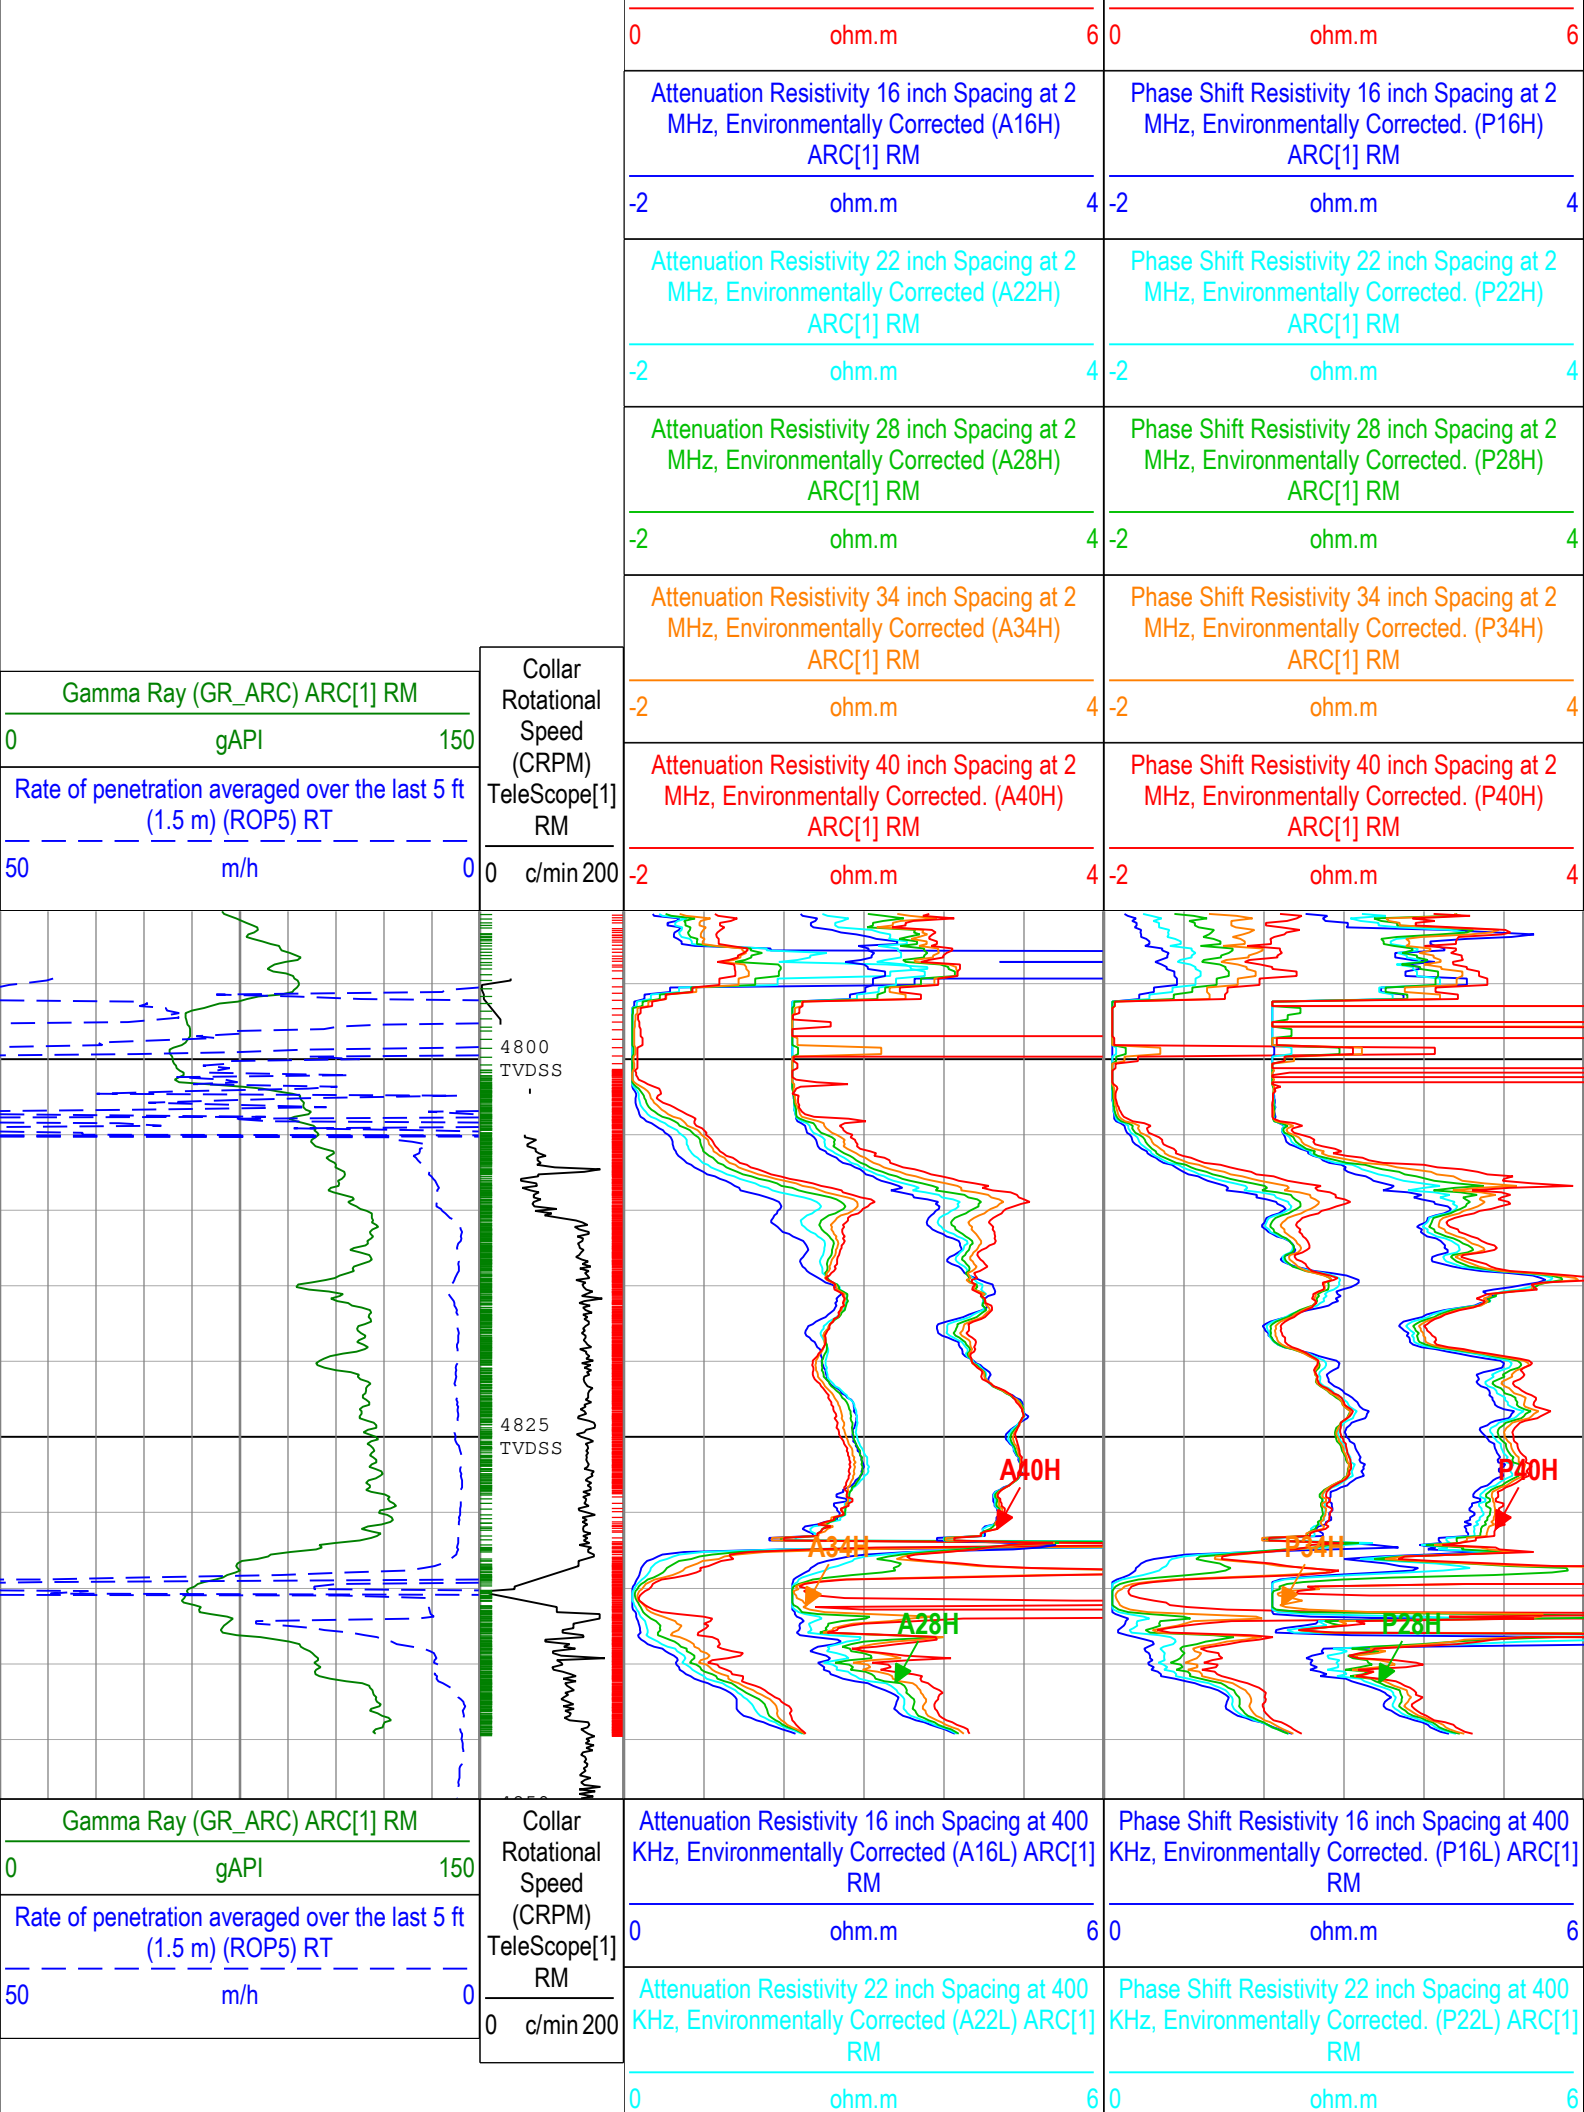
| 0 | ohm.m | 6 |
|---|---|---|

| 0 | ohm.m | 6 |
|---|---|---|

Attenuation Resistivity 16 inch Spacing at 2 MHz, Environmentally Corrected (A16H) ARC[1] RM

-2 ohm.m 4

Phase Shift Resistivity 16 inch Spacing at 2 MHz, Environmentally Corrected. (P16H) ARC[1] RM

-2 ohm.m 4

Attenuation Resistivity 22 inch Spacing at 2 MHz, Environmentally Corrected (A22H) ARC[1] RM

-2 ohm.m 4

Phase Shift Resistivity 22 inch Spacing at 2 MHz, Environmentally Corrected. (P22H) ARC[1] RM

-2 ohm.m 4

Attenuation Resistivity 28 inch Spacing at 2 MHz, Environmentally Corrected (A28H) ARC[1] RM

-2 ohm.m 4

Phase Shift Resistivity 28 inch Spacing at 2 MHz, Environmentally Corrected. (P28H) ARC[1] RM

-2 ohm.m 4

Attenuation Resistivity 34 inch Spacing at 2 MHz, Environmentally Corrected (A34H) ARC[1] RM

-2 ohm.m 4

Phase Shift Resistivity 34 inch Spacing at 2 MHz, Environmentally Corrected. (P34H) ARC[1] RM

-2 ohm.m 4

Gamma Ray (GR_ARC) ARC[1] RM

0 gAPI 150

Rate of penetration averaged over the last 5 ft (1.5 m) (ROP5) RT

50 m/h 0

Collar Rotational Speed (CRPM) TeleScope[1] RM

0 c/min 200

Attenuation Resistivity 40 inch Spacing at 2 MHz, Environmentally Corrected. (A40H) ARC[1] RM

-2 ohm.m 4

Phase Shift Resistivity 40 inch Spacing at 2 MHz, Environmentally Corrected. (P40H) ARC[1] RM

-2 ohm.m 4

4800 TVDSS

4825 TVDSS

A40H

A34H

A28H

P40H

P34H

P28H

Gamma Ray (GR_ARC) ARC[1] RM

0 gAPI 150

Rate of penetration averaged over the last 5 ft (1.5 m) (ROP5) RT

50 m/h 0

Collar Rotational Speed (CRPM) TeleScope[1] RM

0 c/min 200

Attenuation Resistivity 16 inch Spacing at 400 KHz, Environmentally Corrected (A16L) ARC[1] RM

0 ohm.m 6

Phase Shift Resistivity 16 inch Spacing at 400 KHz, Environmentally Corrected. (P16L) ARC[1] RM

0 ohm.m 6

Attenuation Resistivity 22 inch Spacing at 400 KHz, Environmentally Corrected (A22L) ARC[1] RM

0 ohm.m 6

Phase Shift Resistivity 22 inch Spacing at 400 KHz, Environmentally Corrected. (P22L) ARC[1] RM

0 ohm.m 6